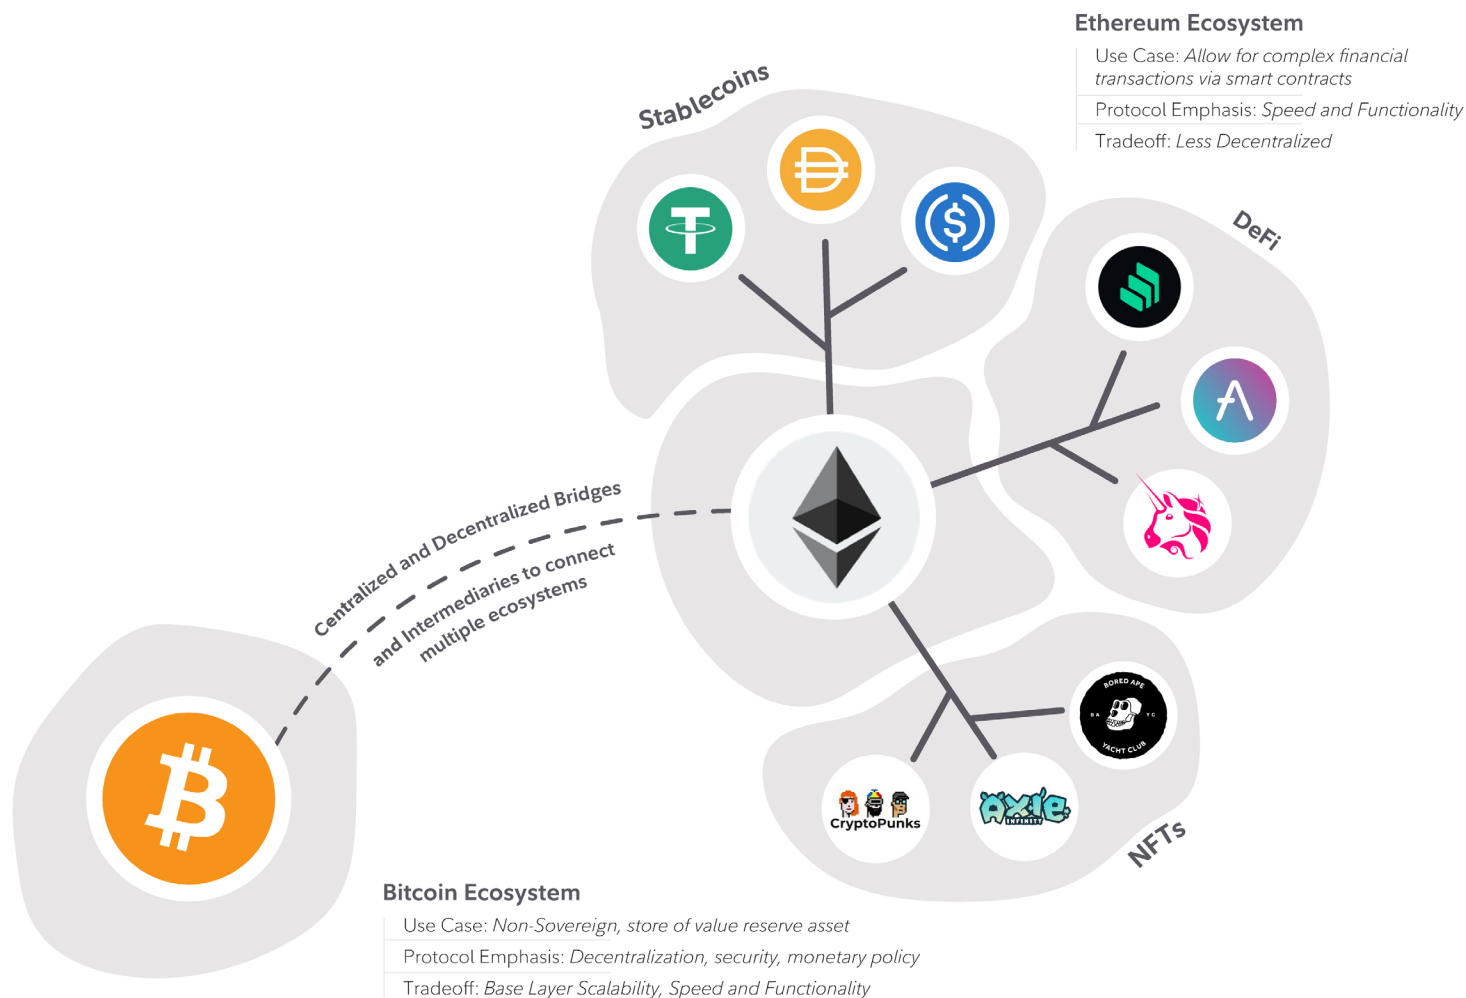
Ethereum Ecosystem

Use Case: *Allow for complex financial transactions via smart contracts*

Protocol Emphasis: *Speed and Functionality*

Tradeoff: *Less Decentralized*

Stablecoins

DeFi

Centralized and Decentralized Bridges

and Intermediaries to connect multiple ecosystems

BORED APE YACHT CLUB

BA YC

CryptoPunks

axie INFINITY

NFTs

Bitcoin Ecosystem

Use Case: *Non-Sovereign, store of value reserve asset*

Protocol Emphasis: *Decentralization, security, monetary policy*

Tradeoff: *Base Layer Scalability, Speed and Functionality*